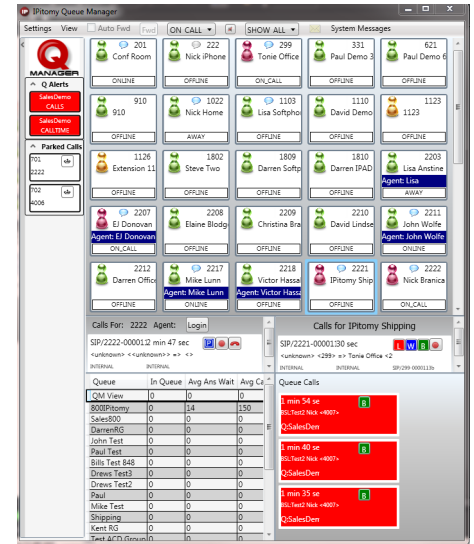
IPitomy Queue Manager

Settings View Auto Fwd Fwd ON CALL SHOW ALL System Messages

Q MANAGER

Q Alerts

SalesDemo CALLS

SalesDemo CALLTIME

Parked Calls

701 clr 2222

702 clr 4006

201 Conf Room ONLINE

222 Nick iPhone OFFLINE

299 Tonie Office ON_CALL

331 Paul Demo 3 OFFLINE

621 Paul Demo 6 OFFLINE

910 910 OFFLINE

1022 Nick Home AWAY

1103 Lisa Softpho OFFLINE

1110 David Demo OFFLINE

1123 1123 OFFLINE

1126 Extension 11 OFFLINE

1802 Steve Two OFFLINE

1809 Darren Softp OFFLINE

1810 Darren IPAD OFFLINE

2203 Lisa Anstine Agent: Lisa AWAY

2207 EJ Donovan Agent: EJ Donovan ON_CALL

2208 Elaine Blodg OFFLINE

2209 Christina Bra OFFLINE

2210 David Lindse OFFLINE

2211 John Wolfe Agent: John Wolfe OFFLINE

2212 Darren Office OFFLINE

2217 Mike Lunn Agent: Mike Lunn OFFLINE

2218 Victor Hassa Agent: Victor Hassa OFFLINE

2221 IPitomy Ship OFFLINE

2222 Nick Branica ON_CALL

Calls For: 2222 Agent: Login

SIP/2222-00001 2 min 47 sec P

<unknown> <<unknown>> => <>

INTERNAL INTERNAL

Calls for IPitomy Shipping

SIP/2221-00001 30 sec L W B

<unknown> <299> => Tonie Office <2

INTERNAL INTERNAL SIP/299-000013b

| Queue | In Queue | Avg Ans Wait | Avg Ca |
|---|---|---|---|
| QM View | 0 | 0 | 0 |
| 800IPitomy | 0 | 14 | 150 |
| Sales800 | 0 | 0 | 0 |
| DarrenRG | 0 | 0 | 0 |
| John Test | 0 | 0 | 0 |
| Paul Test | 0 | 0 | 0 |
| Bills Test 848 | 0 | 0 | 0 |
| Drews Test3 | 0 | 0 | 0 |
| Drews Test2 | 0 | 0 | 0 |
| Paul | 0 | 0 | 0 |
| Mike Test | 0 | 0 | 0 |
| Shipping | 0 | 0 | 0 |
| Kent RG | 0 | 0 | 0 |
| Test ACD Group | 0 | 0 | 0 |

Queue Calls

1 min 54 se B
BSLTest2 Nick <4007>
Q:SalesDem

1 min 40 se B
BSLTest2 Nick <4007>
Q:SalesDem

1 min 35 se B
BSLTest2 Nick <4007>
Q:SalesDem